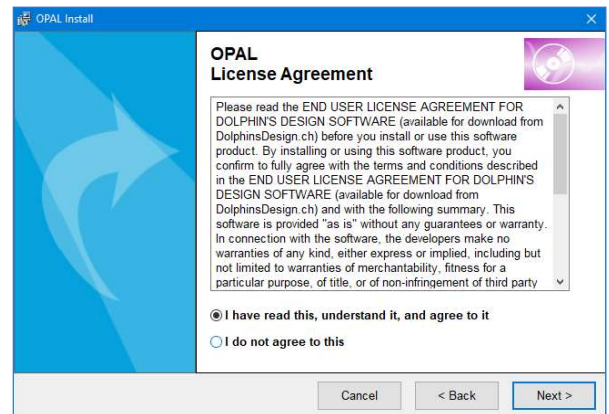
OPAL Install

OPAL
License Agreement

Please read the END USER LICENSE AGREEMENT FOR DOLPHIN'S DESIGN SOFTWARE (available for download from DolphinsDesign.ch) before you install or use this software product. By installing or using this software product, you confirm to fully agree with the terms and conditions described in the END USER LICENSE AGREEMENT FOR DOLPHIN'S DESIGN SOFTWARE (available for download from DolphinsDesign.ch) and with the following summary. This software is provided "as is" without any guarantees or warranty. In connection with the software, the developers make no warranties of any kind, either express or implied, including but not limited to warranties of merchantability, fitness for a particular purpose, of title, or of non-infringement of third party

I have read this, understand it, and agree to it

I do not agree to this

Cancel
< Back
Next >